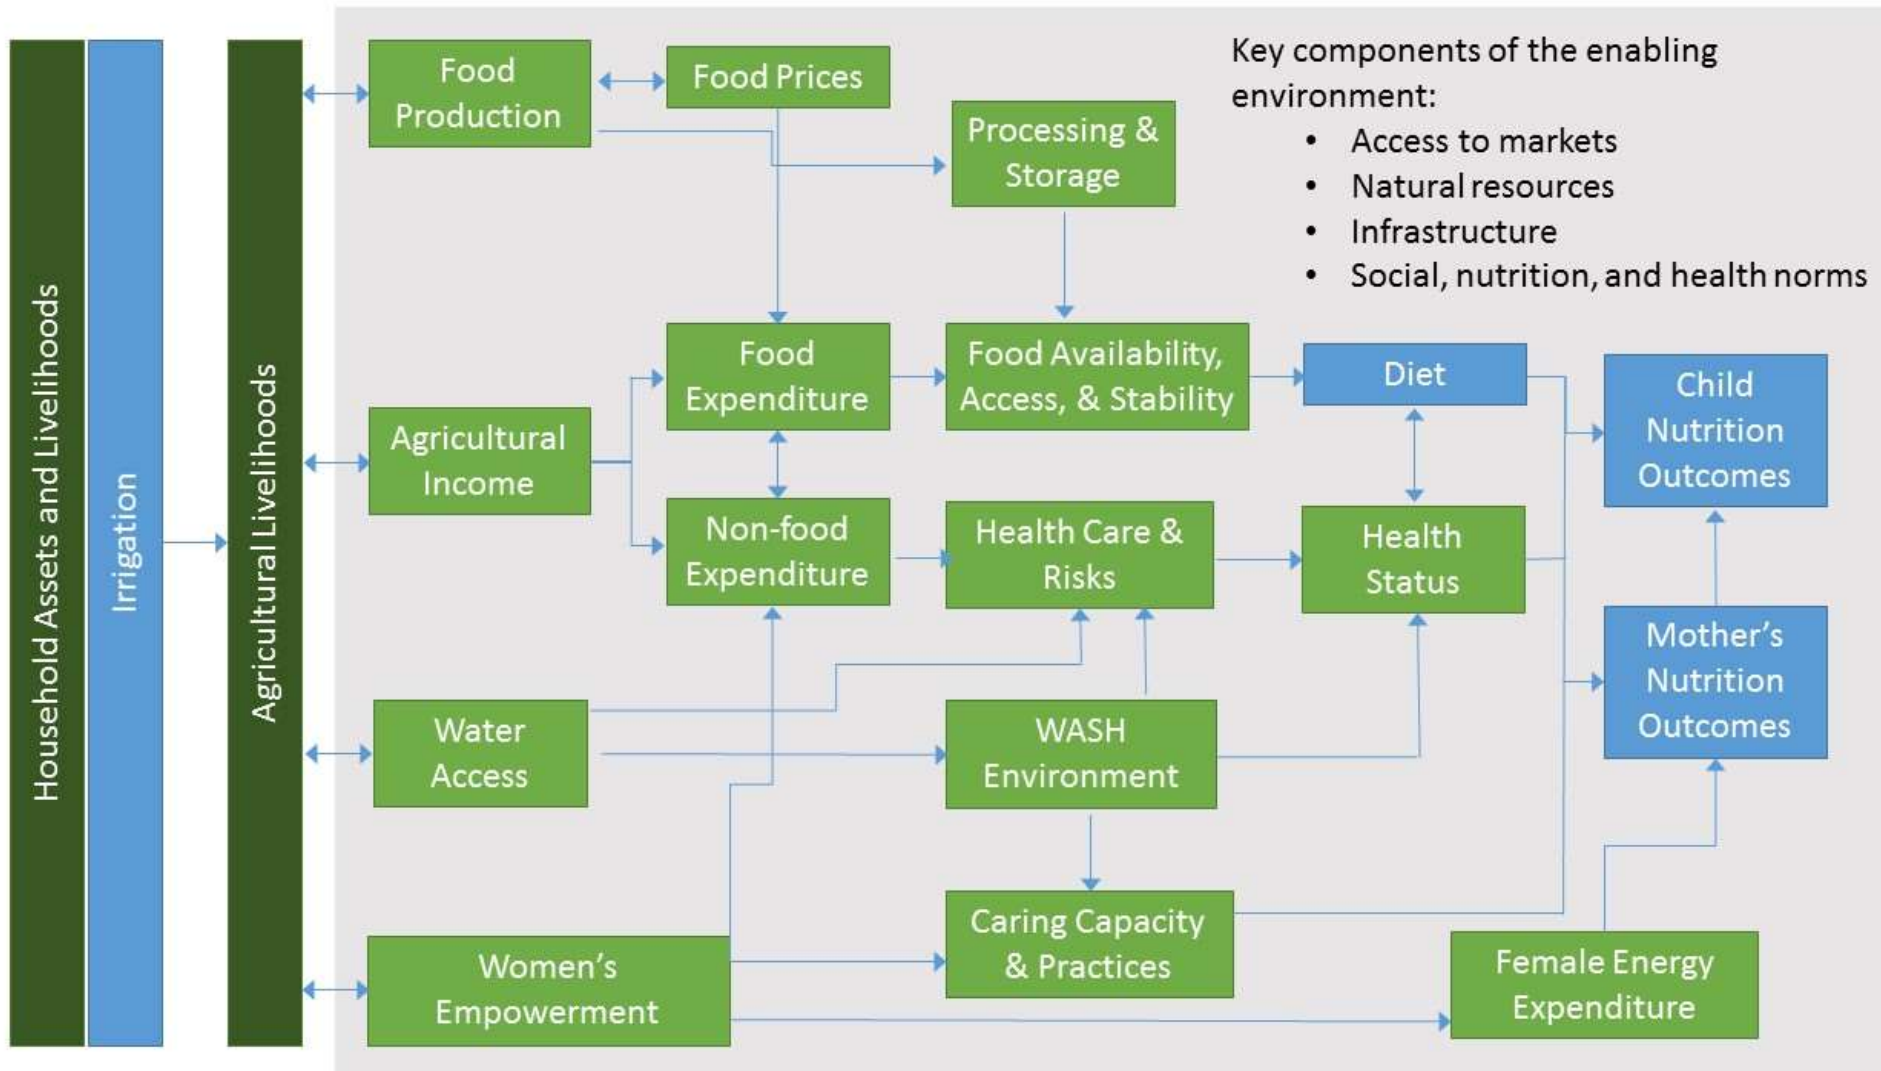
Household Assets and Livelihoods

Irrigation

Agricultural Livelihoods

Food Production

Food Prices

Processing & Storage

Key components of the enabling environment:
• Access to markets
• Natural resources
• Infrastructure
• Social, nutrition, and health norms

Food Expenditure

Food Availability, Access, & Stability

Diet

Child Nutrition Outcomes

Agricultural Income

Non-food Expenditure

Health Care & Risks

Health Status

Mother's Nutrition Outcomes

Water Access

WASH Environment

Caring Capacity & Practices

Women's Empowerment

Female Energy Expenditure